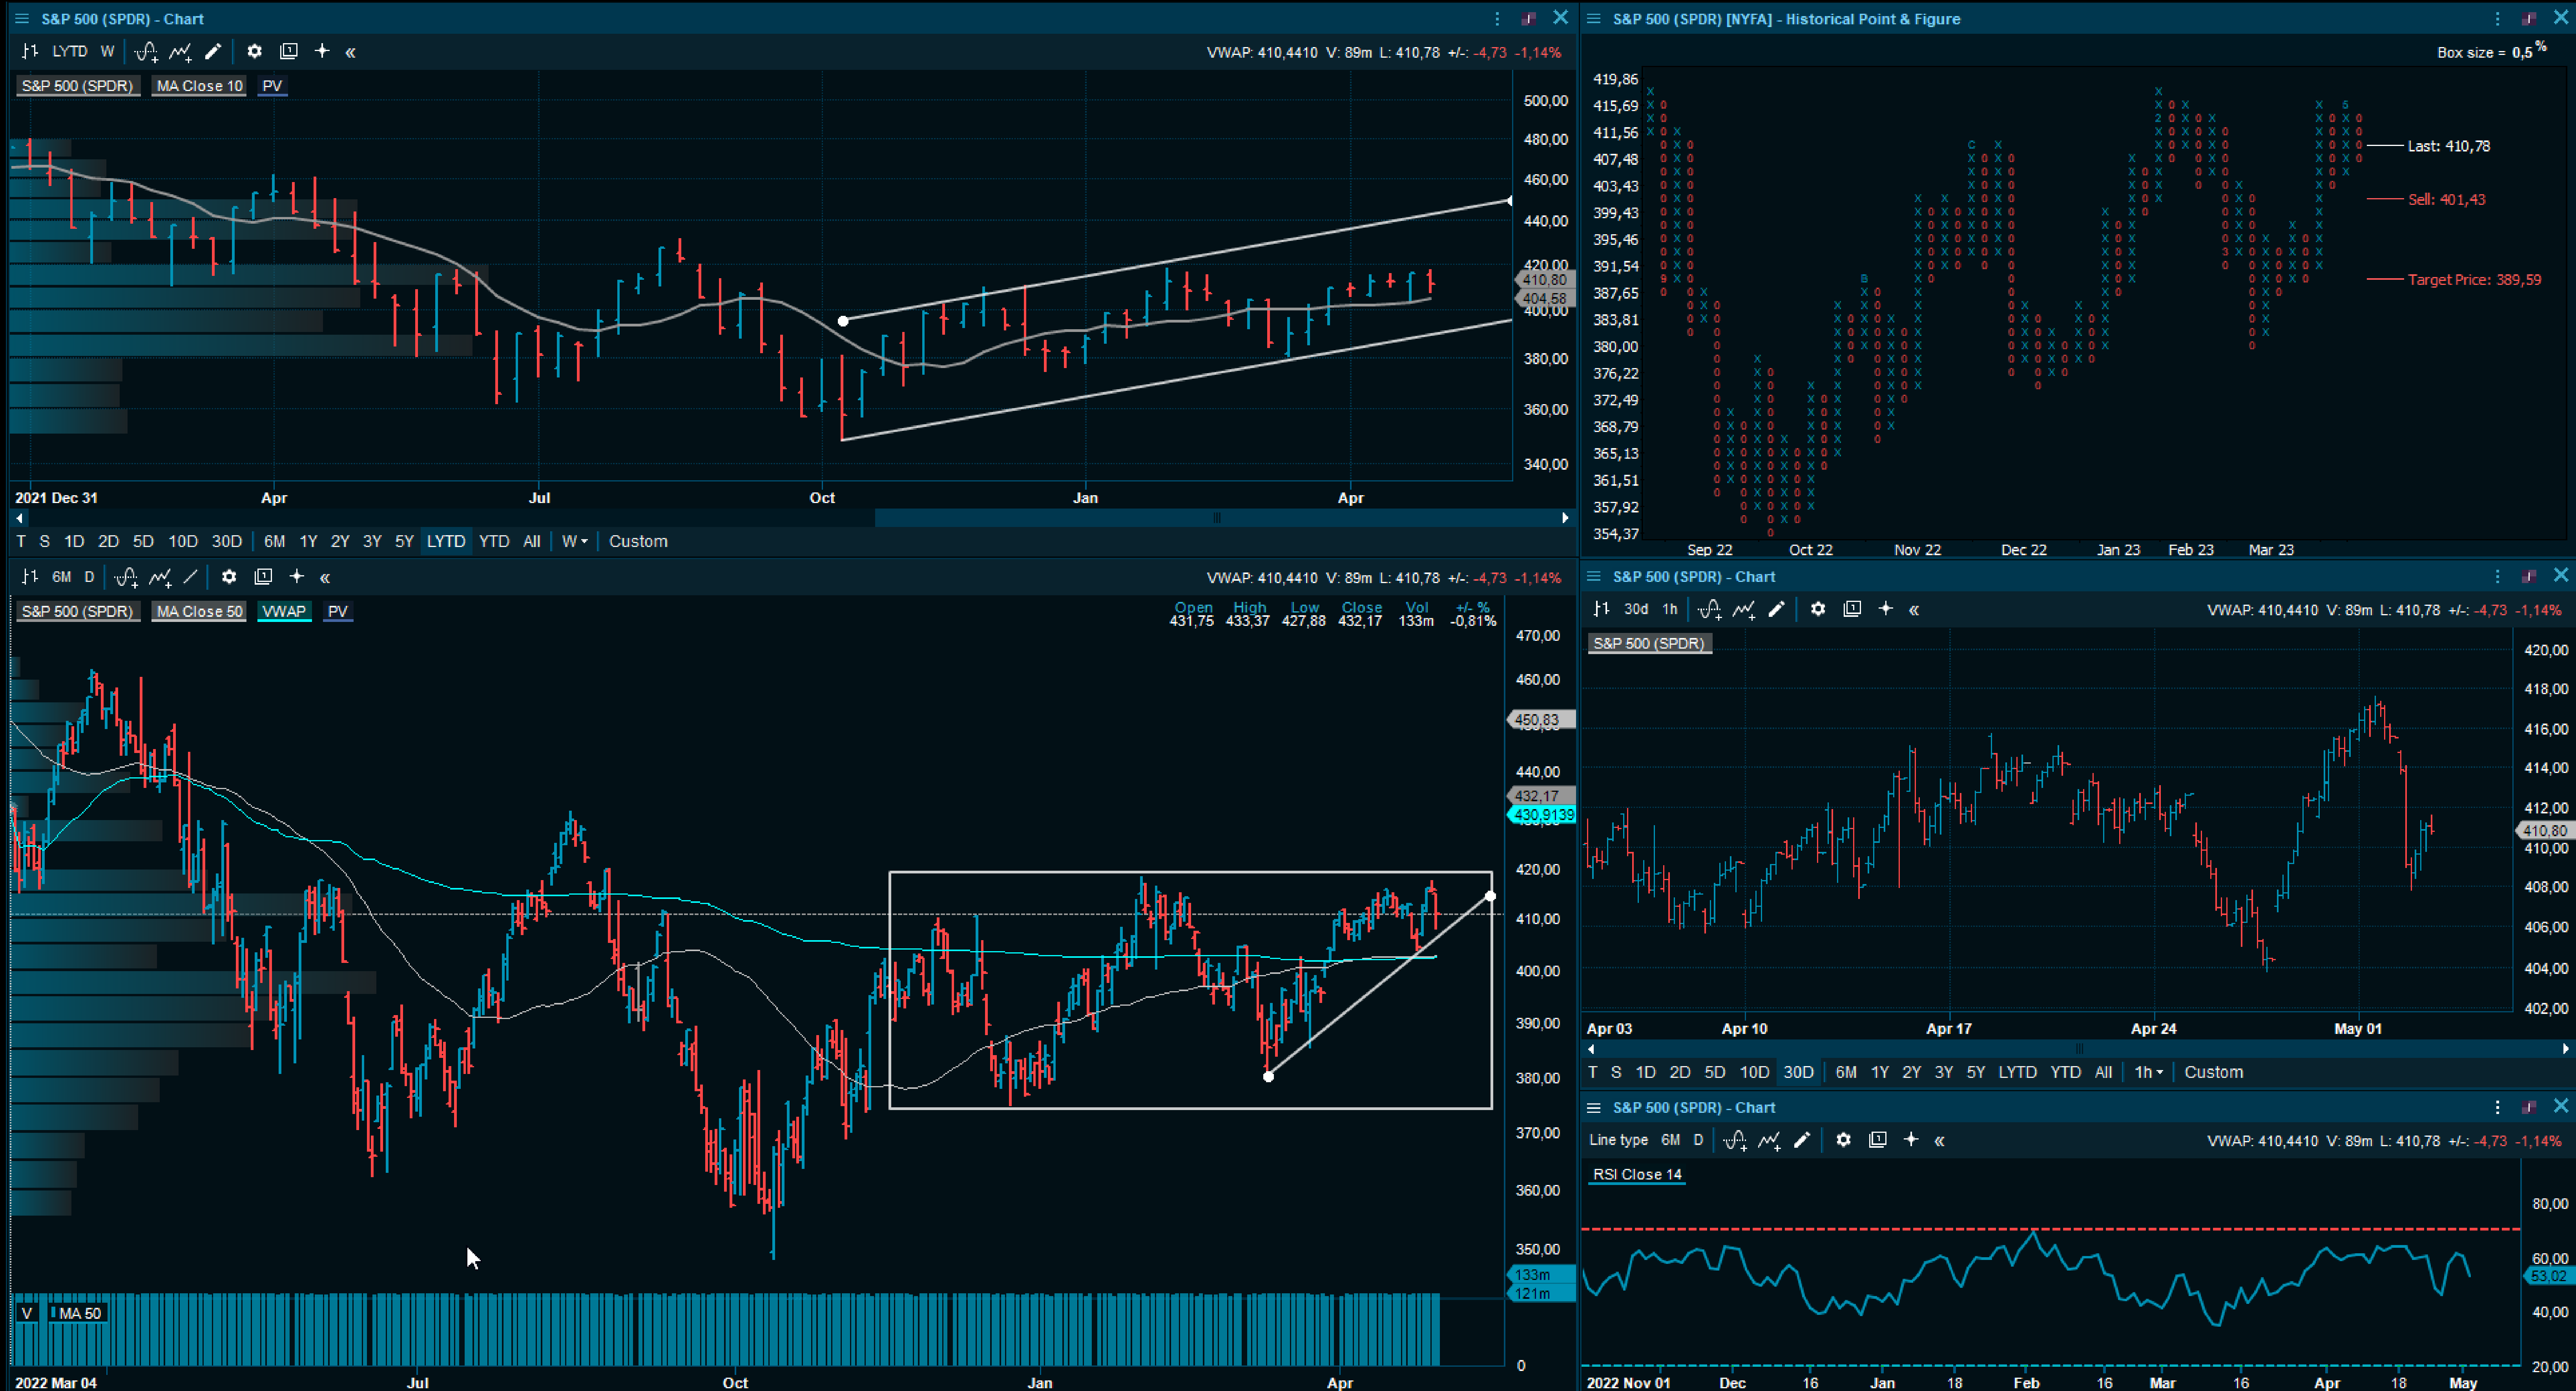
S&P 500 (SPDR) - Chart

LYTD W

VWAP: 410,4410 V: 89m L: 410,78 +/-: -4,73 -1,14%

S&P 500 (SPDR) MA Close 10 PV

500,00
480,00
460,00
440,00
420,00
410,80
404,58
400,00
380,00
360,00
340,00

2021 Dec 31 Apr Jul Oct Jan Apr

T S 1D 2D 5D 10D 30D 6M 1Y 2Y 3Y 5Y LYTD YTD All W Custom

S&P 500 (SPDR) [NYFA] - Historical Point & Figure

Box size = 0,5 %

419,86
415,69
411,56
407,48
403,43
399,43
395,46
391,54
387,65
383,81
380,00
376,22
372,49
368,79
365,13
361,51
357,92
354,37

Last: 410,78
Sell: 401,43
Target Price: 389,59

Sep 22 Oct 22 Nov 22 Dec 22 Jan 23 Feb 23 Mar 23

6M D

VWAP: 410,4410 V: 89m L: 410,78 +/-: -4,73 -1,14%

S&P 500 (SPDR) MA Close 50 VWAP PV

| Open | High | Low | Close | Vol | +/- % |
|---|---|---|---|---|---|
| 431,75 | 433,37 | 427,88 | 432,17 | 133m | -0,81% |

470,00
460,00
450,83
440,00
432,17
430,9139
420,00
410,00
400,00
390,00
380,00
370,00
360,00
350,00
133m
121m
0

V MA 50

2022 Mar 04 Jul Oct Jan Apr

S&P 500 (SPDR) - Chart

30d 1h

VWAP: 410,4410 V: 89m L: 410,78 +/-: -4,73 -1,14%

S&P 500 (SPDR)

420,00
418,00
416,00
414,00
412,00
410,80
410,00
408,00
406,00
404,00
402,00

Apr 03 Apr 10 Apr 17 Apr 24 May 01

T S 1D 2D 5D 10D 30D 6M 1Y 2Y 3Y 5Y LYTD YTD All 1h Custom

S&P 500 (SPDR) - Chart

Line type 6M D

VWAP: 410,4410 V: 89m L: 410,78 +/-: -4,73 -1,14%

RSI Close 14

80,00
60,00
53,02
40,00
20,00

2022 Nov 01 Dec 16 Jan 18 Feb 16 Mar 16 Apr 18 May